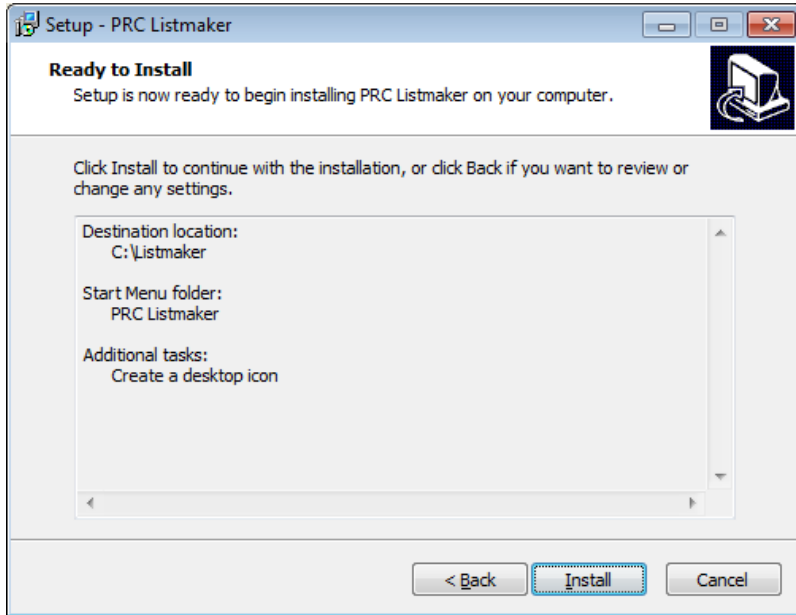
Setup - PRC Listmaker

Ready to Install
Setup is now ready to begin installing PRC Listmaker on your computer.

Click Install to continue with the installation, or click Back if you want to review or change any settings.

Destination location:
C:\Listmaker

Start Menu folder:
PRC Listmaker

Additional tasks:
Create a desktop icon

< Back
Install
Cancel